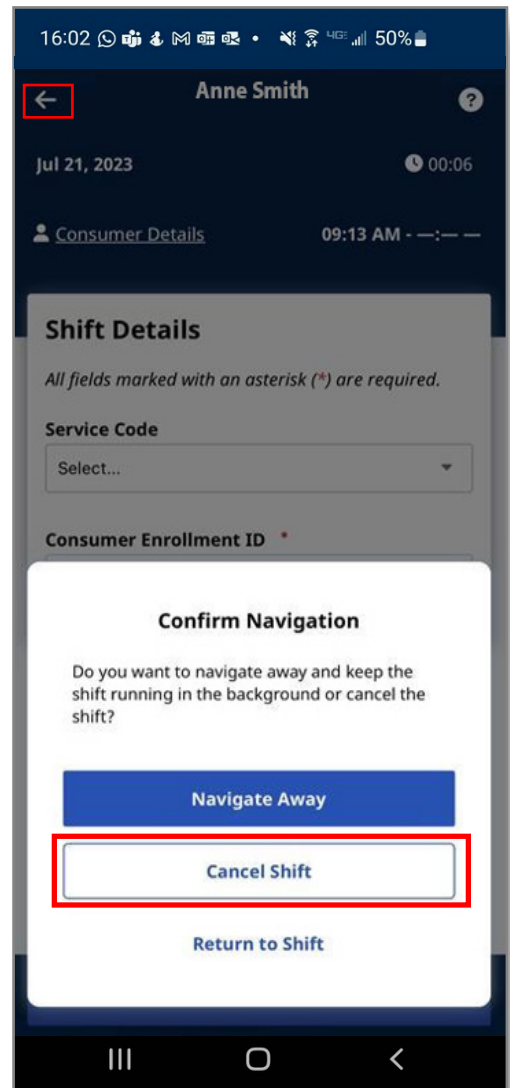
16:02 50%

Anne Smith

Jul 21, 2023

00:06

Consumer Details

09:13 AM - —:— —

Shift Details

All fields marked with an asterisk (*) are required.

Service Code

Select...

Consumer Enrollment ID *

Confirm Navigation

Do you want to navigate away and keep the shift running in the background or cancel the shift?

Navigate Away

Cancel Shift

Return to Shift